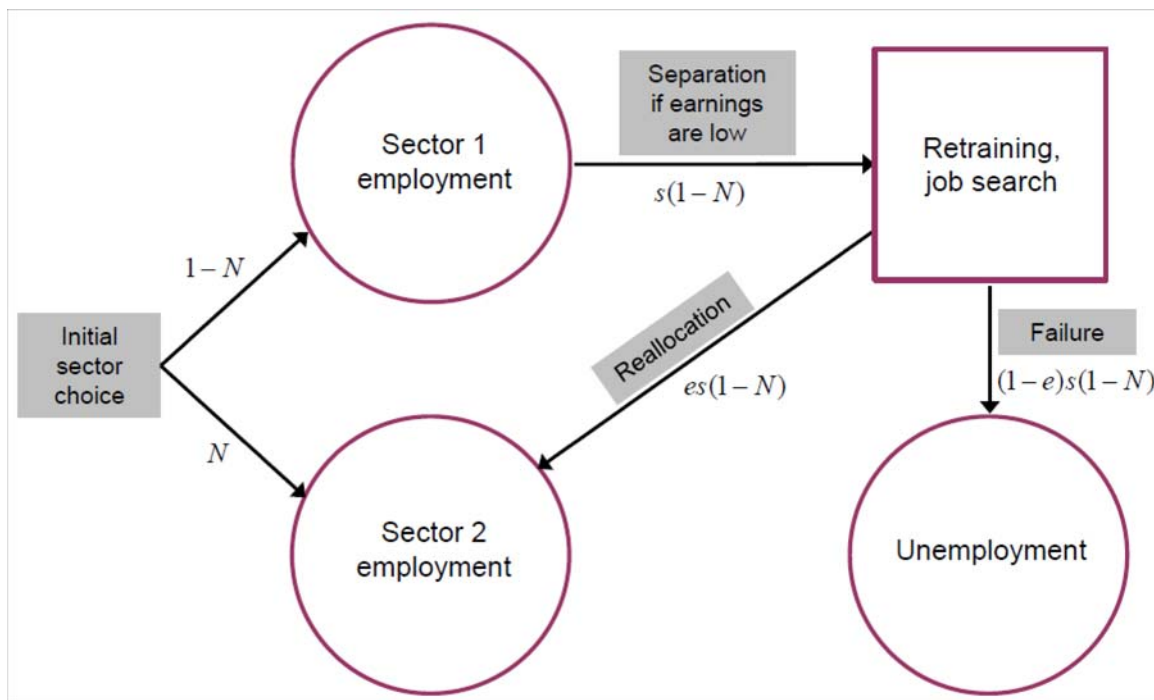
Initial sector choice

$1-N$

$N$

Sector 1 employment

Separation if earnings are low

$s(1-N)$

Retraining, job search

Reallocation

$es(1-N)$

Failure

$(1-e)s(1-N)$

Sector 2 employment

Unemployment